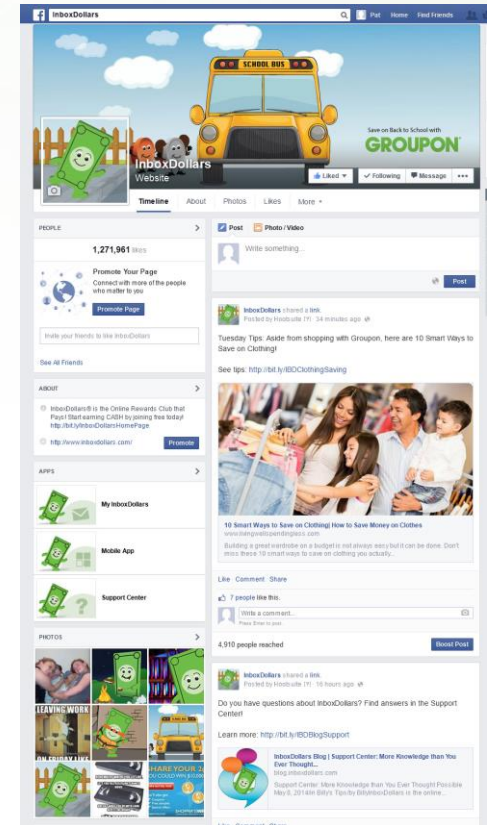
InboxDollars

Pat Home Find Friends

SCHOOL BUS

Save on Back to School with GROUPON

InboxDollars
Website

Liked ▾ ✓ Following Message •••

Timeline About Photos Likes More ▾

PEOPLE

1,271,961 likes

Promote Your Page
Connect with more of the people who matter to you

Promote Page

Invite your friends to like InboxDollars

See All Friends

ABOUT

InboxDollars® is the Online Rewards Club that Pays! Start earning CASH by joining free today! http://bit.ly/InboxDollarsHomePage

http://www.inboxdollars.com/

Promote

APPS

My InboxDollars

Mobile App

Support Center

PHOTOS

LEAVING WORK

ON FRIDAY LIKE

HARE YOUR 2

YOU COULD WIN A $100

Post Photo / Video

Write something...

Post

InboxDollars shared a link.
Posted by Hootsuite [?] · 34 minutes ago

Tuesday Tips: Aside from shopping with Groupon, here are 10 Smart Ways to Save on Clothing!

See tips: http://bit.ly/IBDClothingSaving

10 Smart Ways to Save on Clothing| How to Save Money on Clothes
www.livingwellspendingless.com

Building a great wardrobe on a budget is not always easy but it can be done. Don't miss these 10 smart ways to save on clothing you actually...

Like · Comment · Share

7 people like this.

Write a comment...
Press Enter to post.

4,910 people reached

Boost Post

InboxDollars shared a link.
Posted by Hootsuite [?] · 16 hours ago

Do you have questions about InboxDollars? Find answers in the Support Center!

Learn more: http://bit.ly/IBDBlogSupport

InboxDollars Blog | Support Center: More Knowledge than You Ever Thought...
blog.inboxdollars.com

Support Center: More Knowledge than You Ever Thought Possible May 8, 2014 in Billy's Tips by BillyInboxDollars is the online...